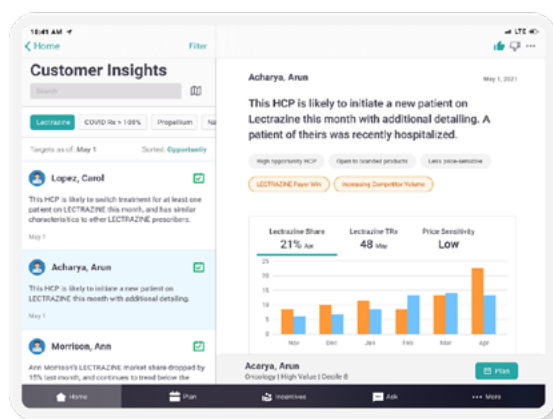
10:45 AM

LTE

< Home

Filter

Customer Insights

Search

Lectrazine

COVID Rx > 100%

Propelium

Na

Targets as of: May 1

Sorted: Opportunity

Lopez, Carol

This HCP is likely to switch treatment for at least one patient on LECTRAZINE this month, and has similar characteristics to other LECTRAZINE prescribers.

May 1

Acharya, Arun

This HCP is likely to initiate a new patient on LECTRAZINE this month with additional detailing.

May 1

Morrison, Ann

Ann Morrison's LECTRAZINE market share dropped by 15% last month, and continues to trend below the

Acharya, Arun

May 1, 2021

This HCP is likely to initiate a new patient on Lectrazine this month with additional detailing. A patient of theirs was recently hospitalized.

High opportunity HCP

Open to branded products

Less price-sensitive

LECTRAZINE Payer Win

Increasing Competitor Volume

Lectrazine Share
21% Apr

Lectrazine TRx
48 May

Price Sensitivity
Low

25
20
15
10
5
0

Nov
Dec
Jan
Feb
Mar
Apr

Acarya, Arun
Oncology | High Value | Decile 8

Plan

Home

Plan

Incentives

Ask

More